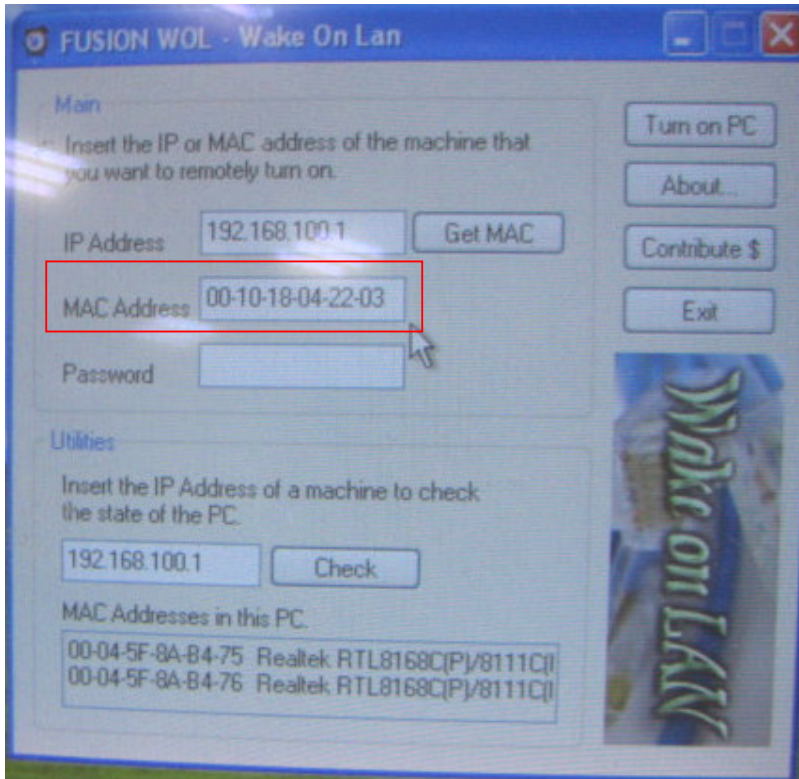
FUSION WOL - Wake On Lan

Main

Insert the IP or MAC address of the machine that you want to remotely turn on.

IP Address 192.168.100.1 Get MAC

MAC Address 00-10-18-04-22-03

Password

Turn on PC

About...

Contribute $

Exit

Wake on LAN

Utilities

Insert the IP Address of a machine to check the state of the PC.

192.168.100.1 Check

MAC Addresses in this PC.

00-04-5F-8A-B4-75 Realtek RTL8168C(P)/8111C(I
00-04-5F-8A-B4-76 Realtek RTL8168C(P)/8111C(I